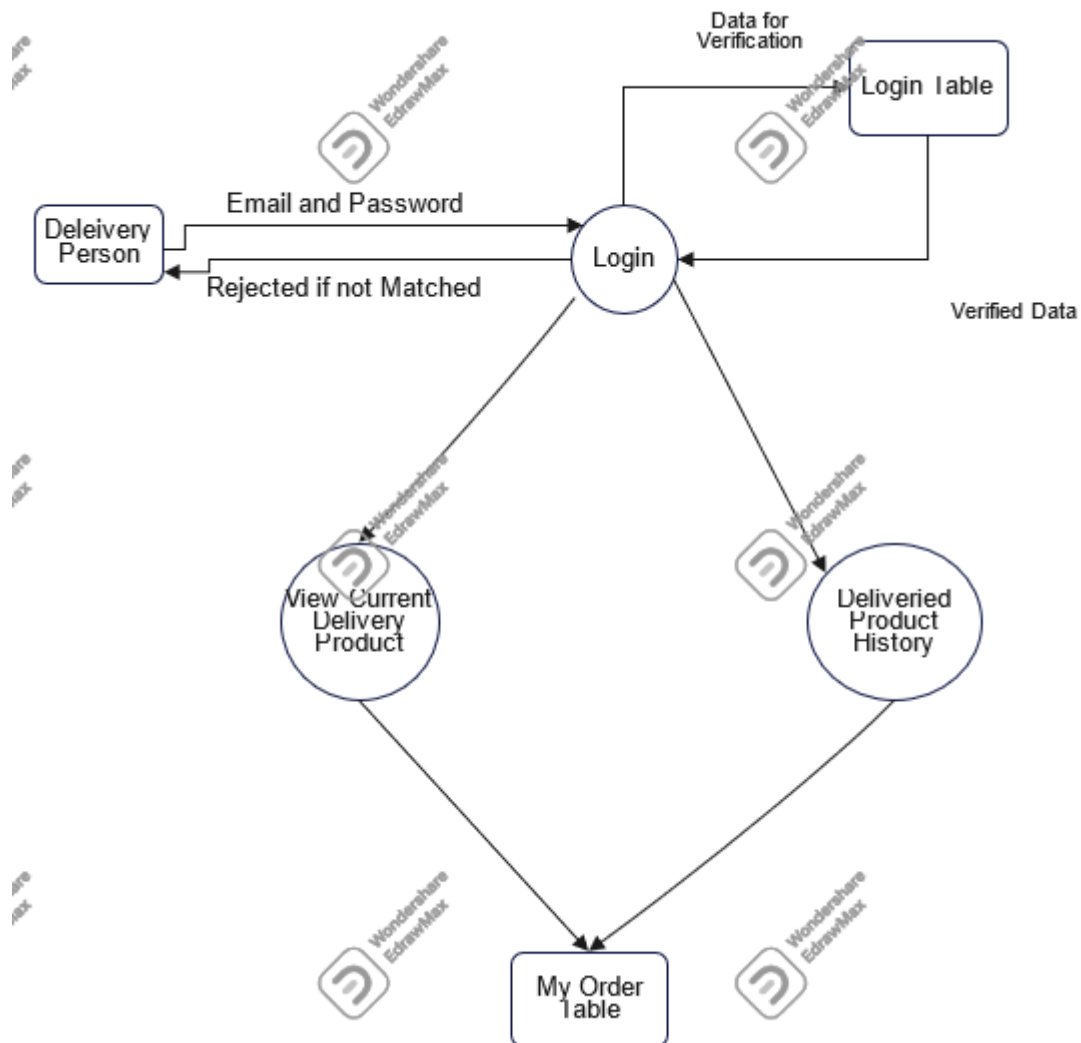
Data for Verification

Login Table

Deleivery Person

Email and Password

Login

Rejected if not Matched

Verified Data

View Current Delivery Product

Deliveried Product History

My Order Table

Wondershare EdrawMax